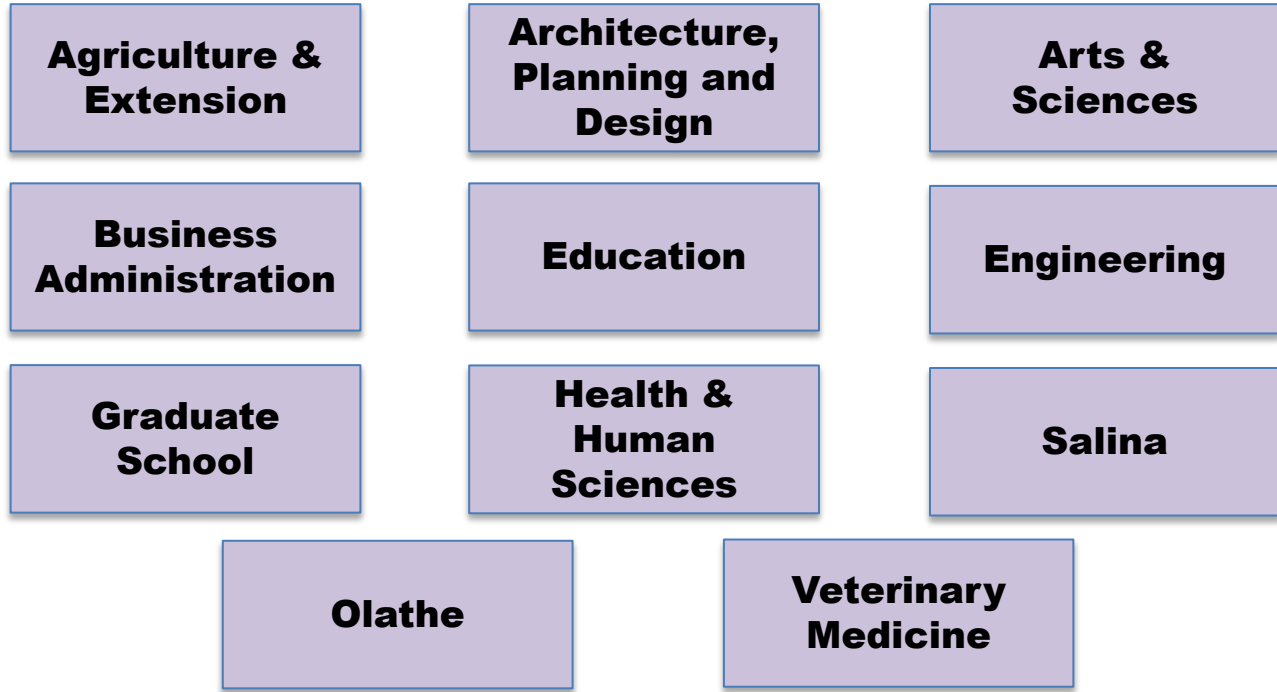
Agriculture & Extension

Architecture, Planning and Design

Arts & Sciences

Business Administration

Education

Engineering

Graduate School

Health & Human Sciences

Salina

Olathe

Veterinary Medicine